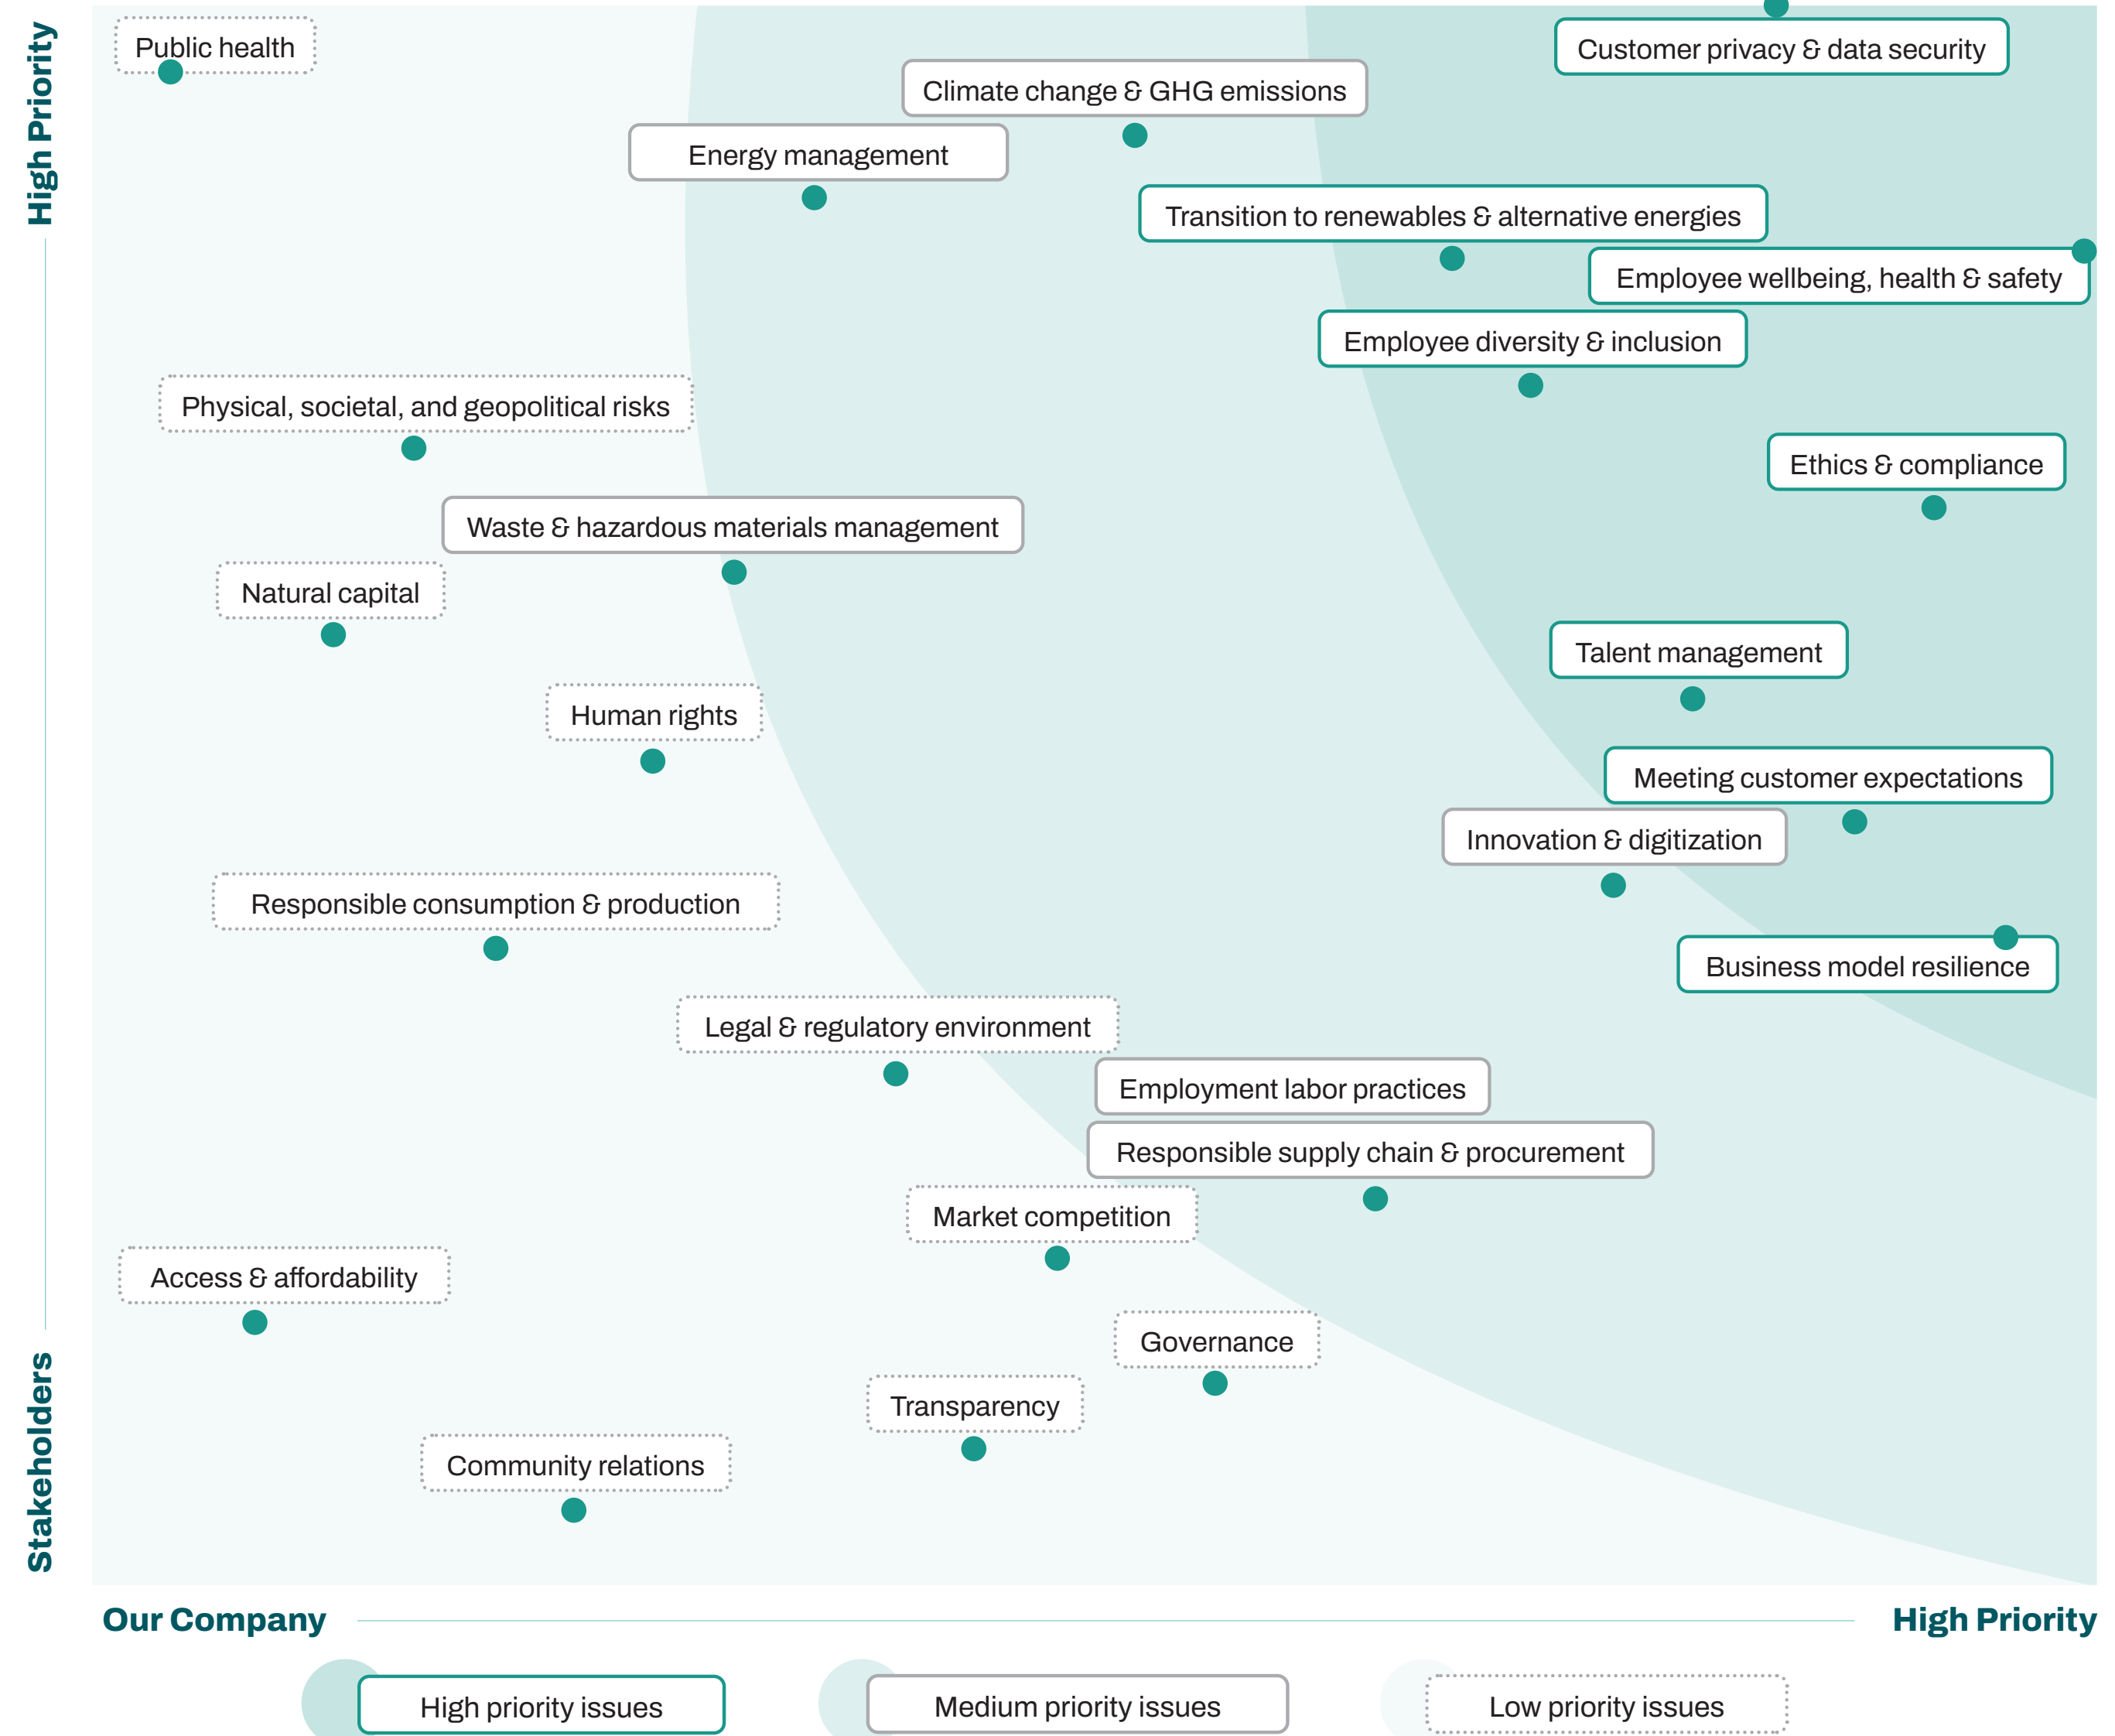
High Priority

Stakeholders

Public health

Customer privacy & data security

Climate change & GHG emissions

Energy management

Transition to renewables & alternative energies

Employee wellbeing, health & safety

Employee diversity & inclusion

Physical, societal, and geopolitical risks

Ethics & compliance

Waste & hazardous materials management

Natural capital

Talent management

Human rights

Meeting customer expectations

Innovation & digitization

Responsible consumption & production

Business model resilience

Legal & regulatory environment

Employment labor practices

Responsible supply chain & procurement

Market competition

Access & affordability

Governance

Transparency

Community relations

Our Company

High Priority

High priority issues

Medium priority issues

Low priority issues